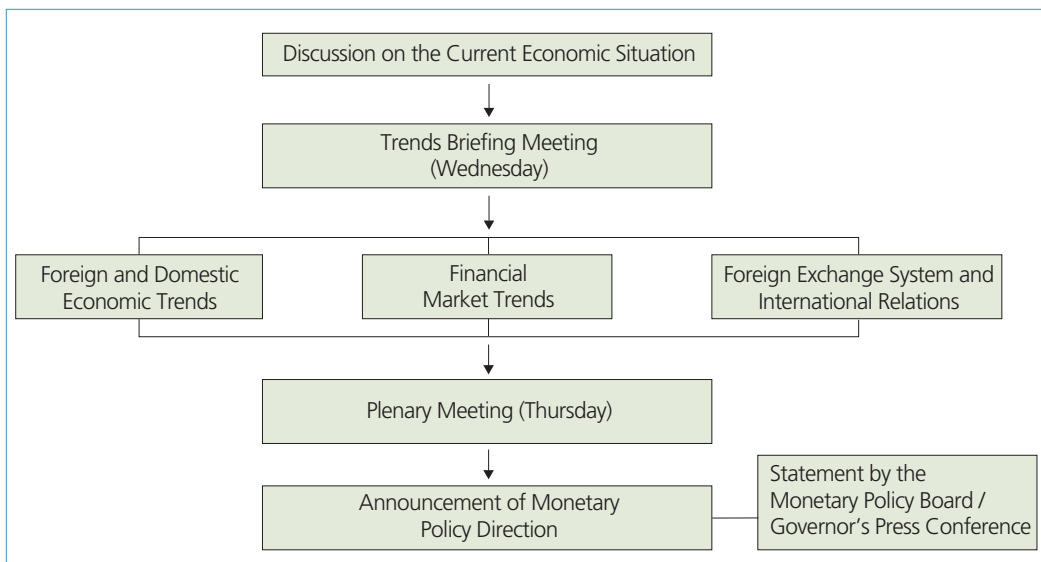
Discussion on the Current Economic Situation

Trends Briefing Meeting (Wednesday)

Foreign and Domestic Economic Trends

Financial Market Trends

Foreign Exchange System and International Relations

Plenary Meeting (Thursday)

Announcement of Monetary Policy Direction

Statement by the Monetary Policy Board / Governor's Press Conference